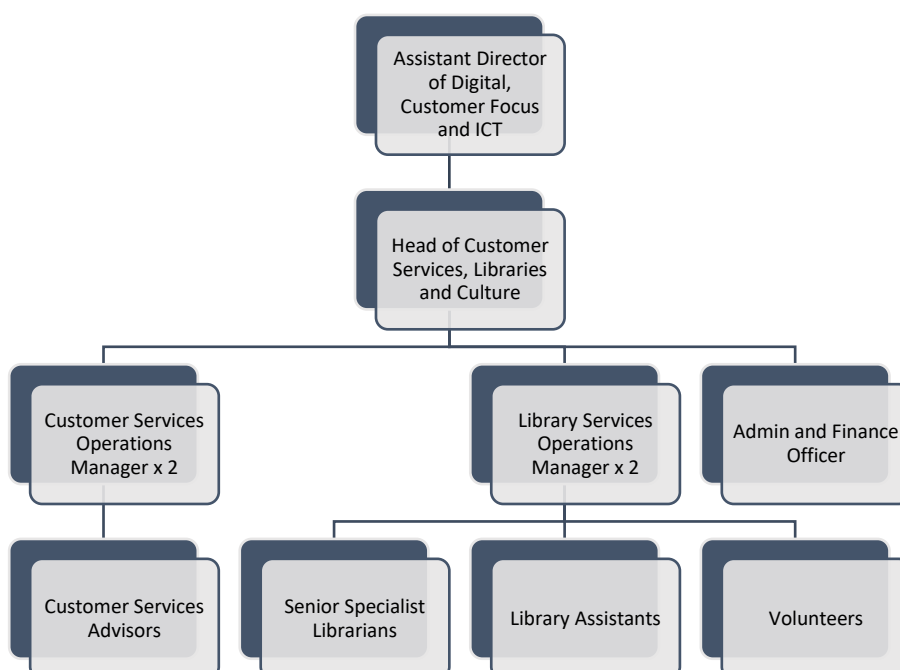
Assistant Director of Digital, Customer Focus and ICT

Head of Customer Services, Libraries and Culture

Customer Services Operations Manager x 2

Library Services Operations Manager x 2

Admin and Finance Officer

Customer Services Advisors

Senior Specialist Librarians

Library Assistants

Volunteers